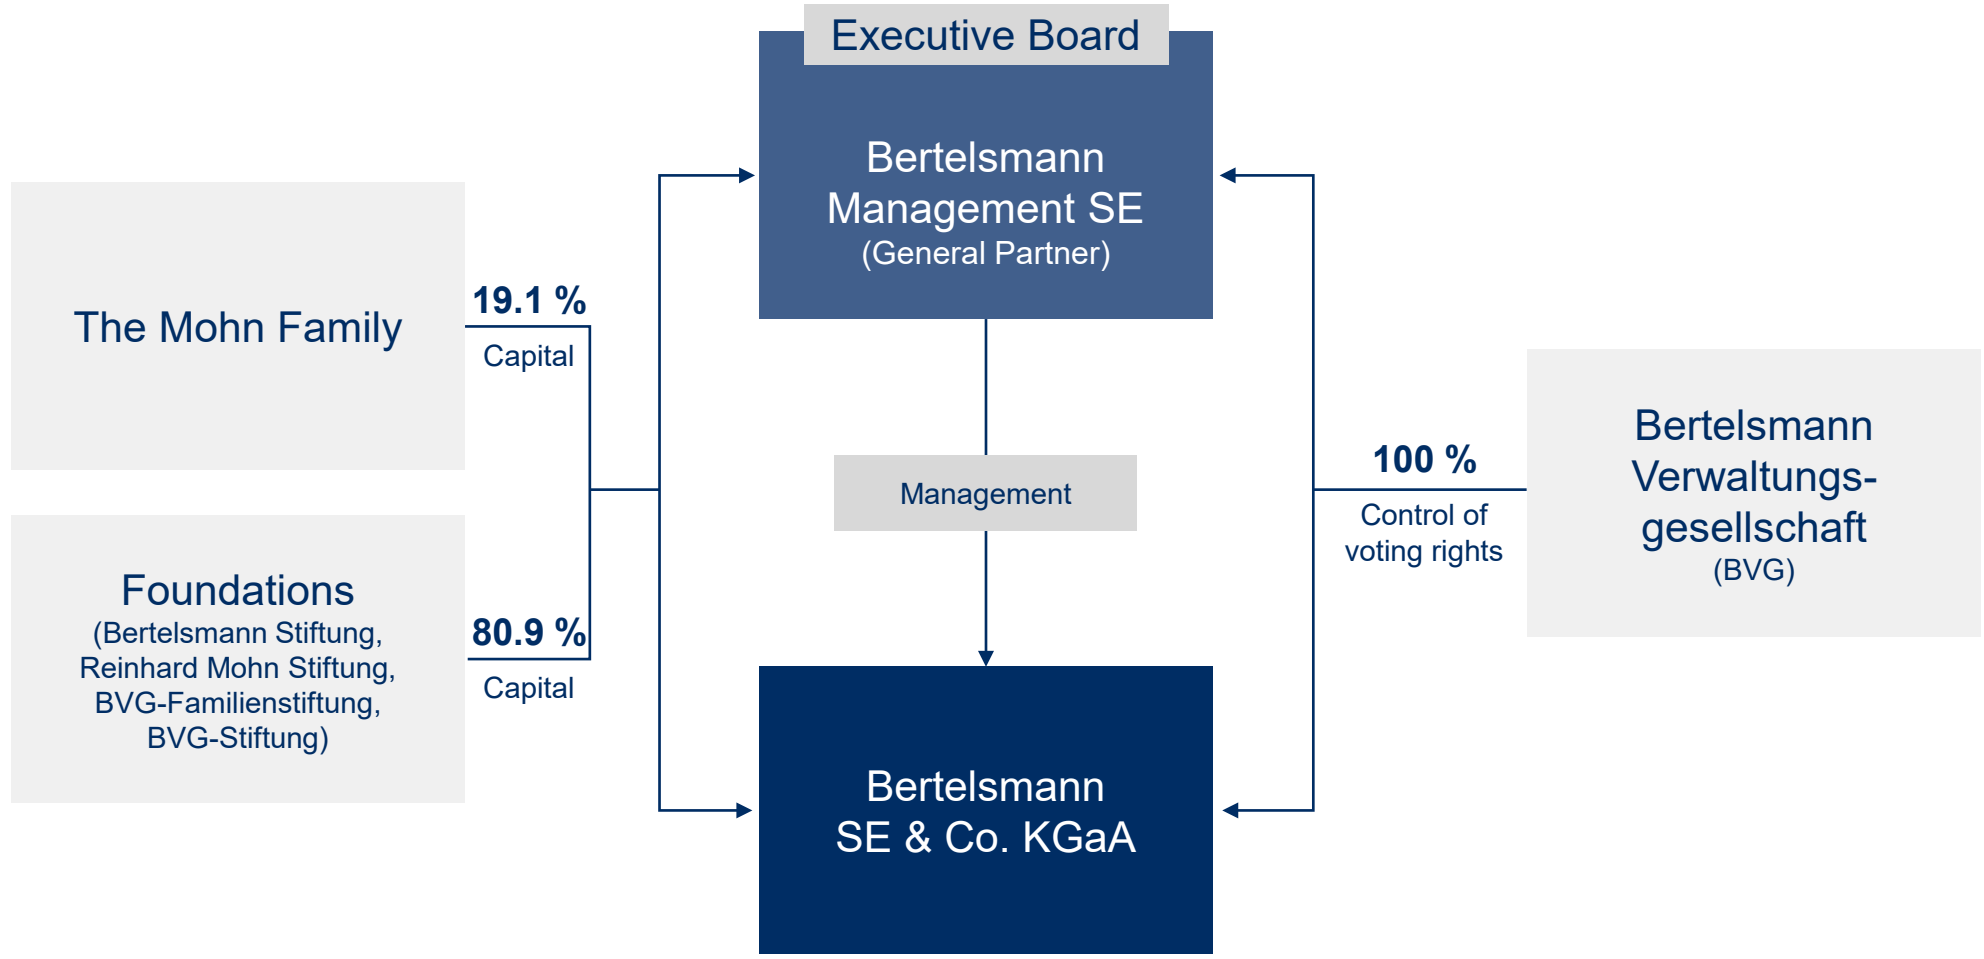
Executive Board

Bertelsmann Management SE
(General Partner)

The Mohn Family

19.1 %
Capital

Foundations
(Bertelsmann Stiftung, Reinhard Mohn Stiftung, BVG-Familienstiftung, BVG-Stiftung)

80.9 %
Capital

Management

100 %
Control of voting rights

Bertelsmann Verwaltungsgesellschaft
(BVG)

Bertelsmann SE & Co. KGaA